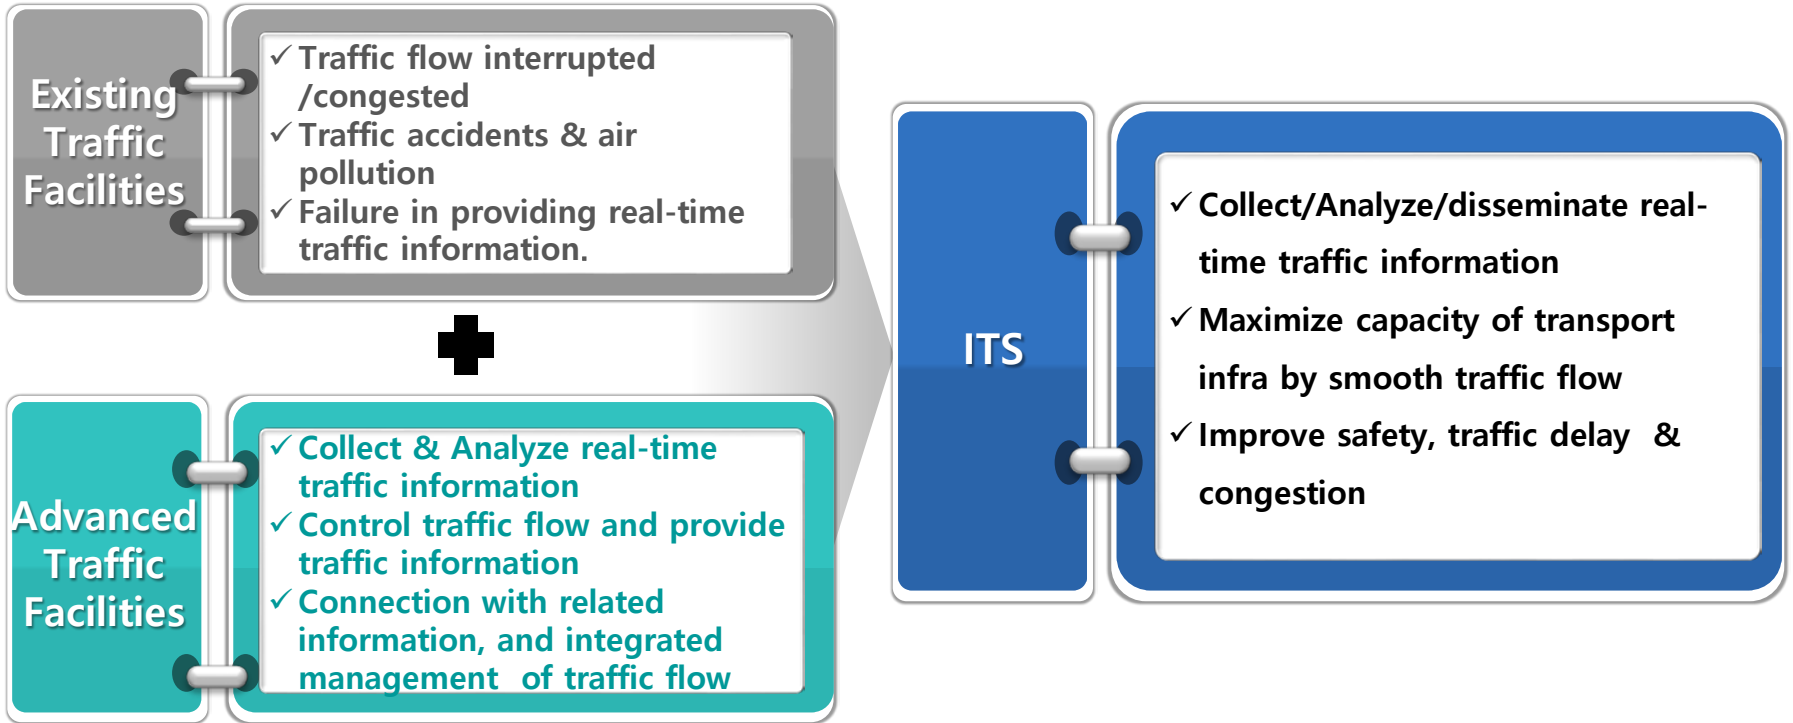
Existing Traffic Facilities

✓ Traffic flow interrupted /congested
✓ Traffic accidents & air pollution
✓ Failure in providing real-time traffic information.

Advanced Traffic Facilities

✓ Collect & Analyze real-time traffic information
✓ Control traffic flow and provide traffic information
✓ Connection with related information, and integrated management of traffic flow

ITS

✓ Collect/Analyze/disseminate real-time traffic information
✓ Maximize capacity of transport infra by smooth traffic flow
✓ Improve safety, traffic delay & congestion